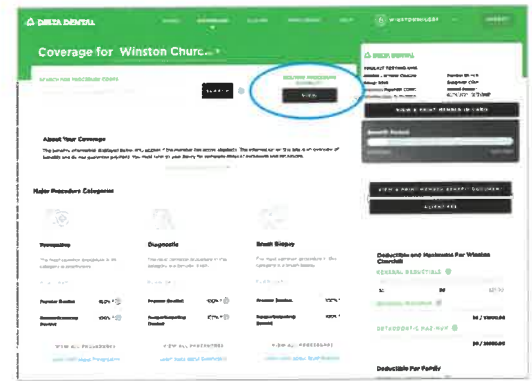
DELTA DENTAL

Coverage for Winston Churc...

SEARCH FOR PROCEDURE CODES

SEARCH

REQUEST PROCEDURE

VIEW

DELTA DENTAL

VIEW & PRINT MEMBER ID CARD

Benefit Period

About Your Coverage

Major Procedure Categories

VIEW & PRINT MEMBER BENEFIT DOCUMENT

Preventive

Diagnostic

Basic Surgery

Deductibles and Maximums For Winston Churchill

GENERAL DEDUCTIBLE

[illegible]

Deductible For Family

VIEW ALL PROCEDURES

VIEW ALL PROCEDURES

VIEW ALL PROCEDURES

100%

100%

100%

$0 / $1000.00

$0 / $3000.00